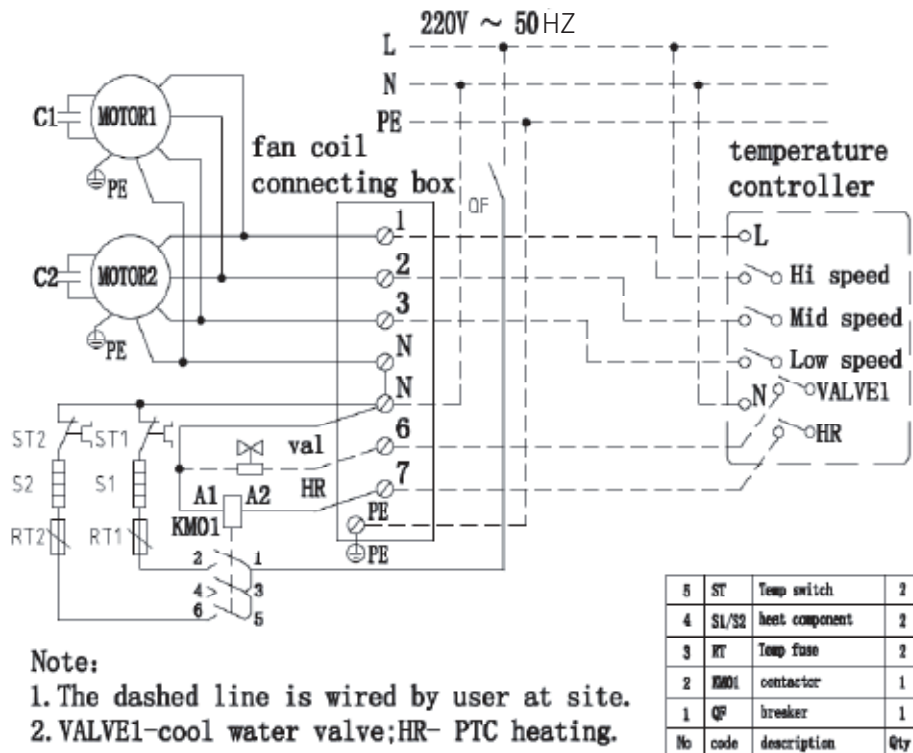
220V ~ 50HZ

L
N
PE

C1 MOTOR1
PE

fan coil connecting box

QF

temperature controller

C2 MOTOR2
PE

1
2
3
N
N
6
7
PE
PE

L
Hi speed
Mid speed
Low speed
N
VALVE1
HR

ST2 ST1
S2 S1
RT2 RT1

val
HR
A1 A2
KM01

2 1
4 3
6 5

Note:
1. The dashed line is wired by user at site.
2. VALVE1-cool water valve;HR- PTC heating.

| 5 | ST | Temp switch | 2 |
|---|---|---|---|
| 4 | S1/S2 | heat component | 2 |
| 3 | RT | Temp fuse | 2 |
| 2 | KM01 | contactor | 1 |
| 1 | QF | breaker | 1 |
| No | code | description | Qty |